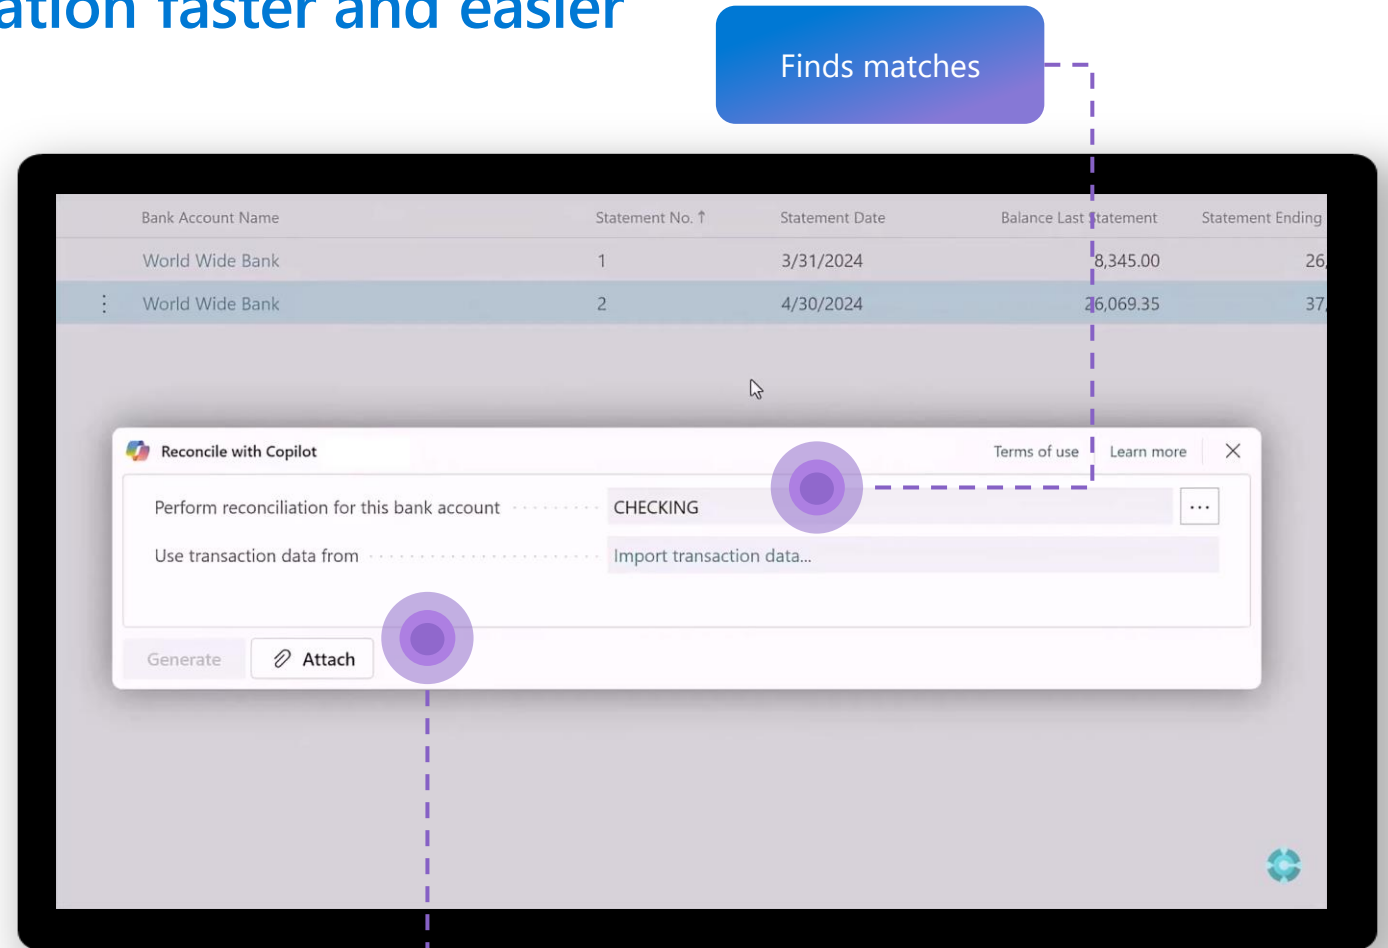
ation faster and easier

Finds matches

| | Bank Account Name | Statement No. ↑ | Statement Date | Balance Last Statement | Statement Ending |
|---|---|---|---|---|---|
| | World Wide Bank | 1 | 3/31/2024 | 8,345.00 | 26 |
| ⋮ | World Wide Bank | 2 | 4/30/2024 | 26,069.35 | 37 |

Reconcile with Copilot

Terms of use

Learn more

Perform reconciliation for this bank account

CHECKING

...

Use transaction data from

Import transaction data...

Generate

Attach